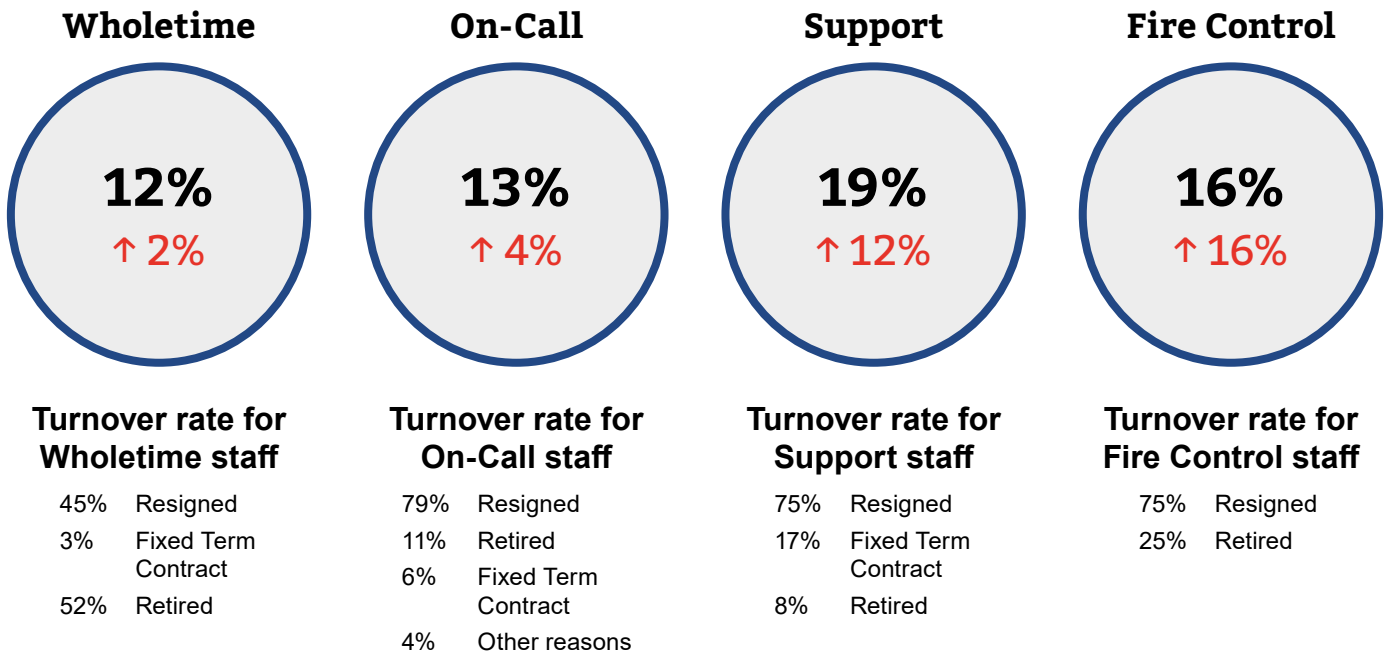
Wholetime

12%
↑ 2%

Turnover rate for Wholetime staff

45% Resigned
3% Fixed Term Contract
52% Retired

On-Call

13%
↑ 4%

Turnover rate for On-Call staff

79% Resigned
11% Retired
6% Fixed Term Contract
4% Other reasons

Support

19%
↑ 12%

Turnover rate for Support staff

75% Resigned
17% Fixed Term Contract
8% Retired

Fire Control

16%
↑ 16%

Turnover rate for Fire Control staff

75% Resigned
25% Retired